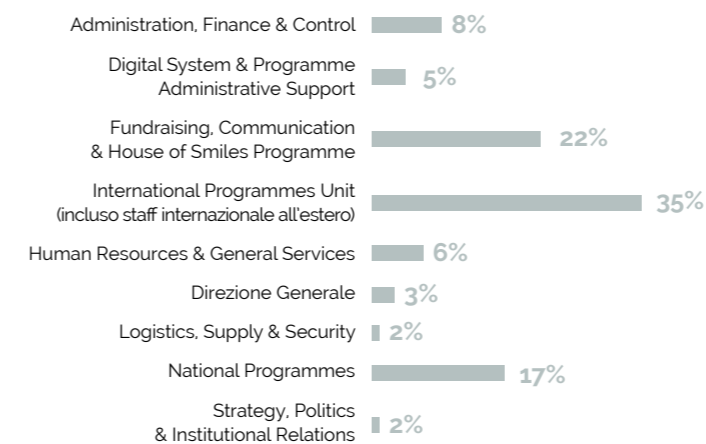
Administration, Finance & Control 8%
Digital System & Programme Administrative Support 5%
Fundraising, Communication & House of Smiles Programme 22%
International Programmes Unit (incluso staff internazionale all'estero) 35%
Human Resources & General Services 6%
Direzione Generale 3%
Logistics, Supply & Security 2%
National Programmes 17%
Strategy, Politics & Institutional Relations 2%